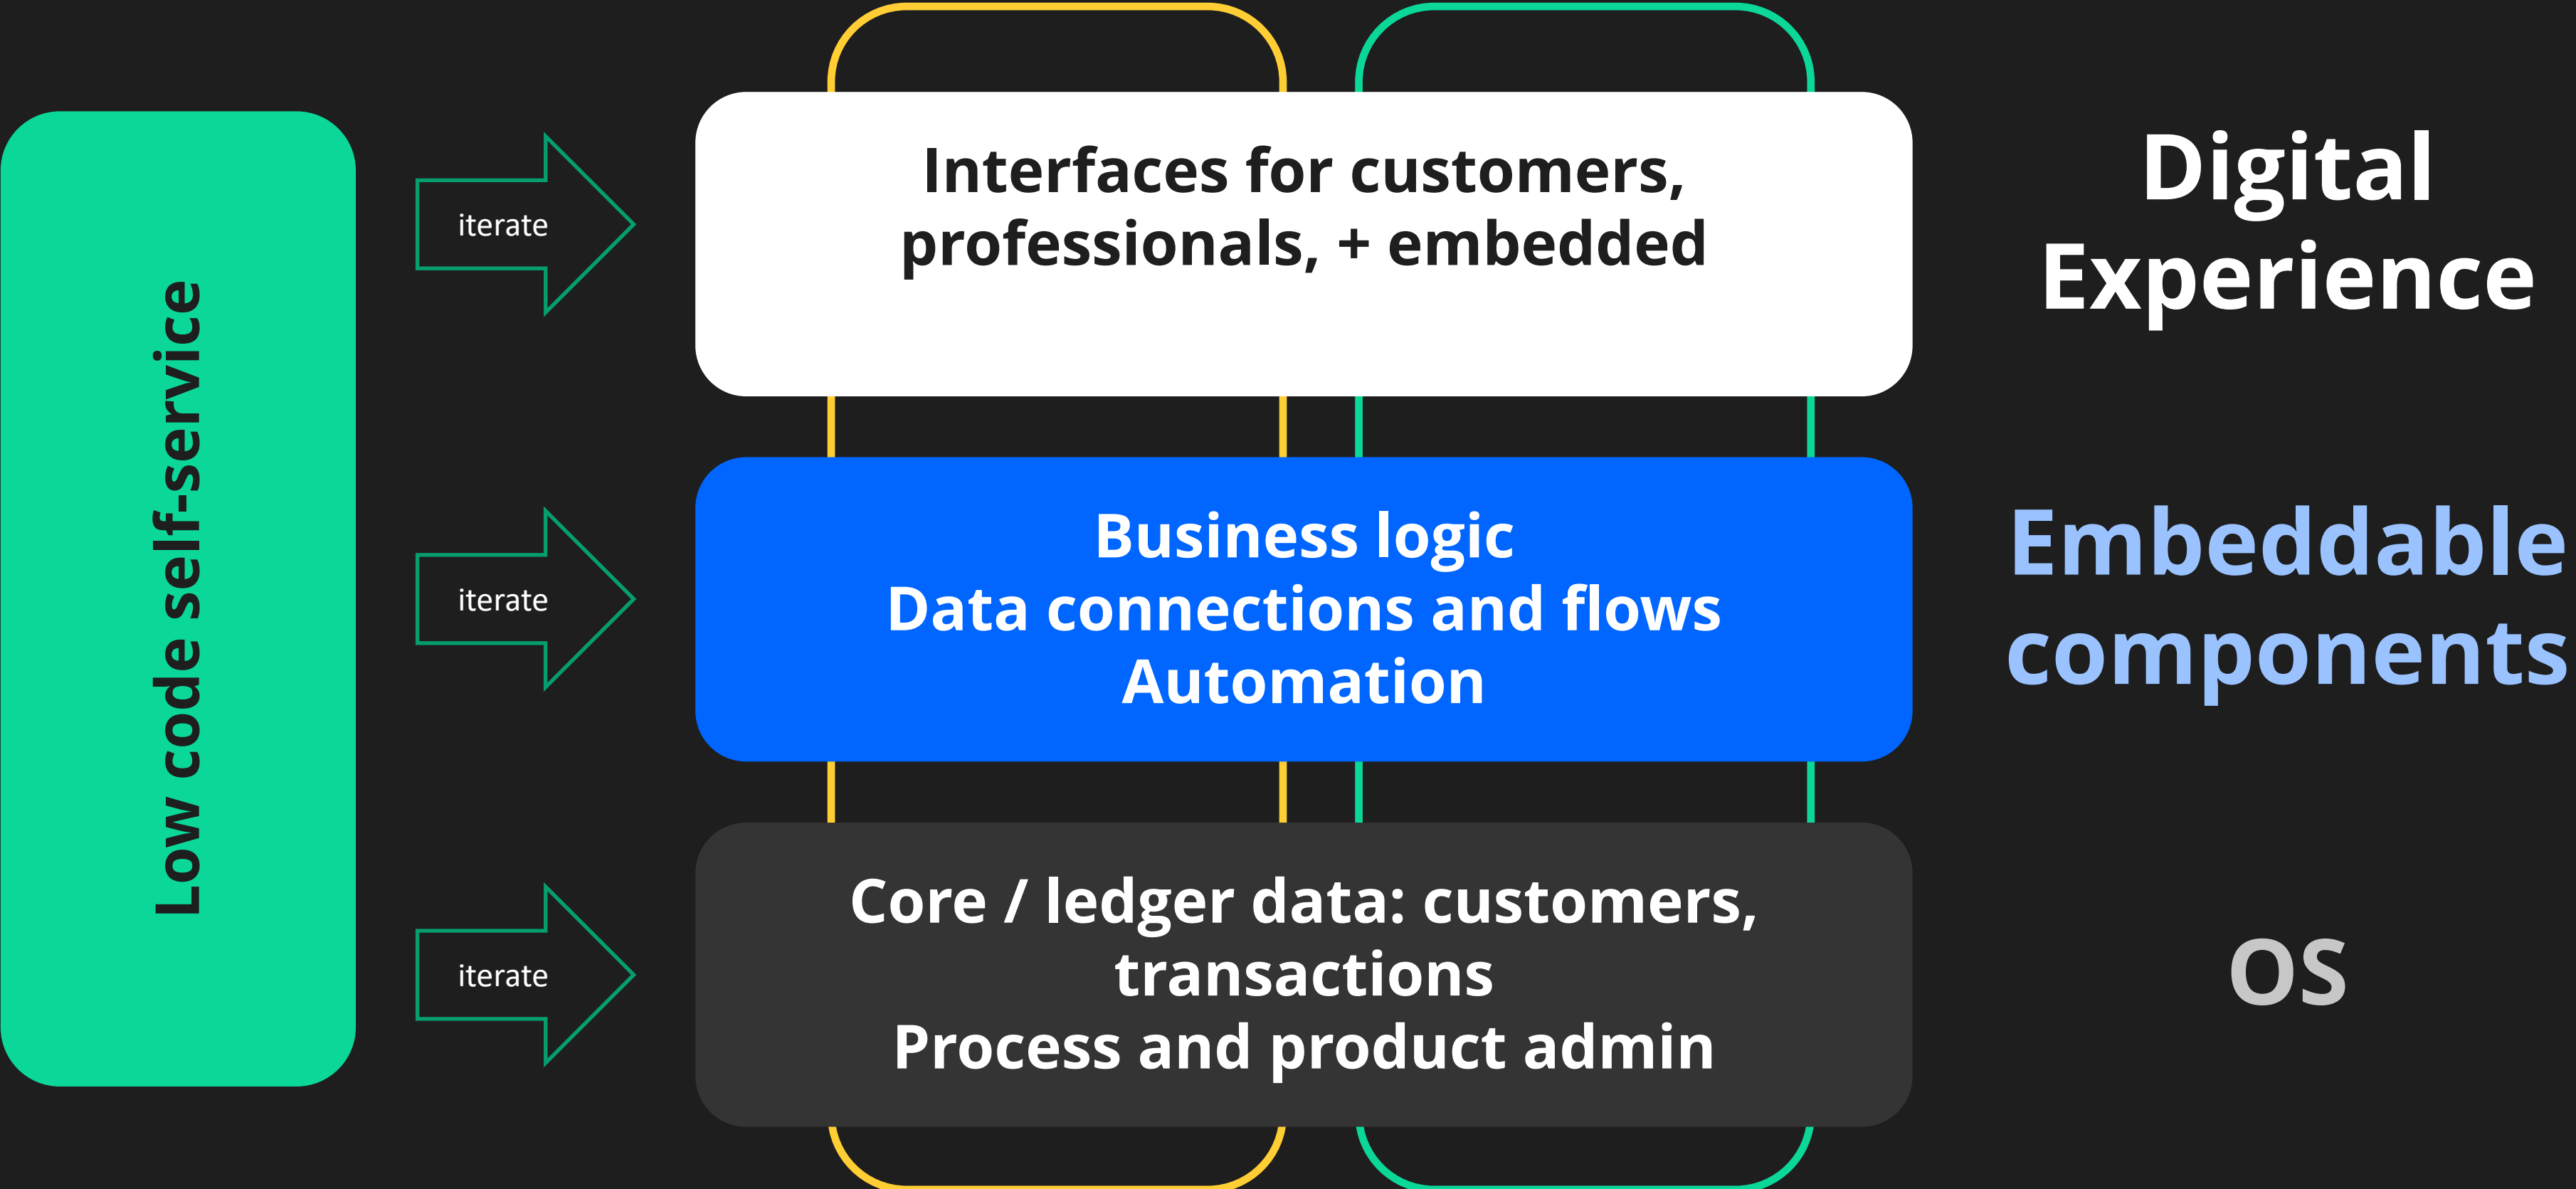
Low code self-service

iterate

iterate

iterate

Interfaces for customers, professionals, + embedded

Business logic
Data connections and flows
Automation

Core / ledger data: customers, transactions
Process and product admin

Digital Experience

Embeddable components

OS